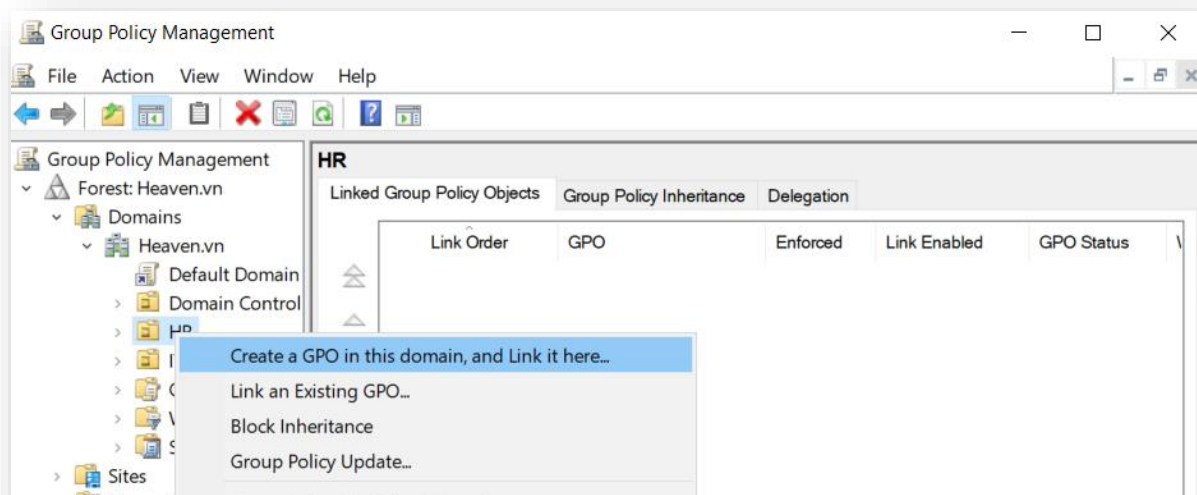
Group Policy Management

File Action View Window Help

Group Policy Management
Forest: Heaven.vn
Domains
Heaven.vn
Default Domain
Domain Control
HR
I
C
V
S
Sites

HR

Linked Group Policy Objects | Group Policy Inheritance | Delegation

| Link Order | GPO | Enforced | Link Enabled | GPO Status |
|---|---|---|---|---|

Create a GPO in this domain, and Link it here...
Link an Existing GPO...
Block Inheritance
Group Policy Update...